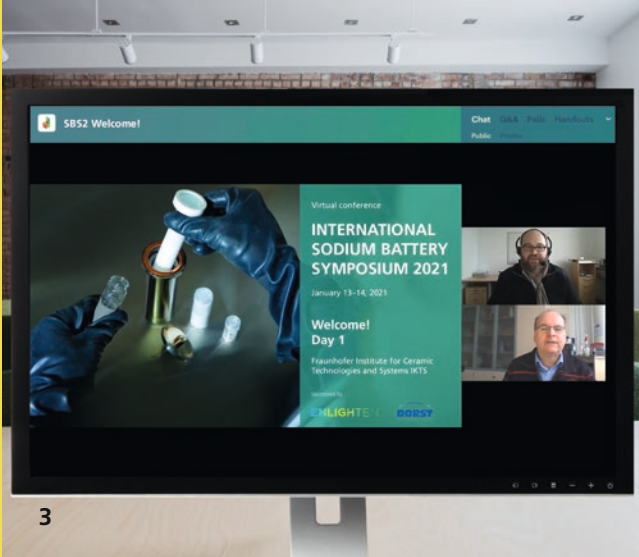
SBS2 Welcome!

Chat Q&A Polls Handouts

Public Private

Virtual conference

INTERNATIONAL SODIUM BATTERY SYMPOSIUM 2021

January 13–14, 2021

Welcome! Day 1

Fraunhofer Institute for Ceramic Technologies and Systems IKTS

Sponsored by

ENLIGHTEN

DORST

3